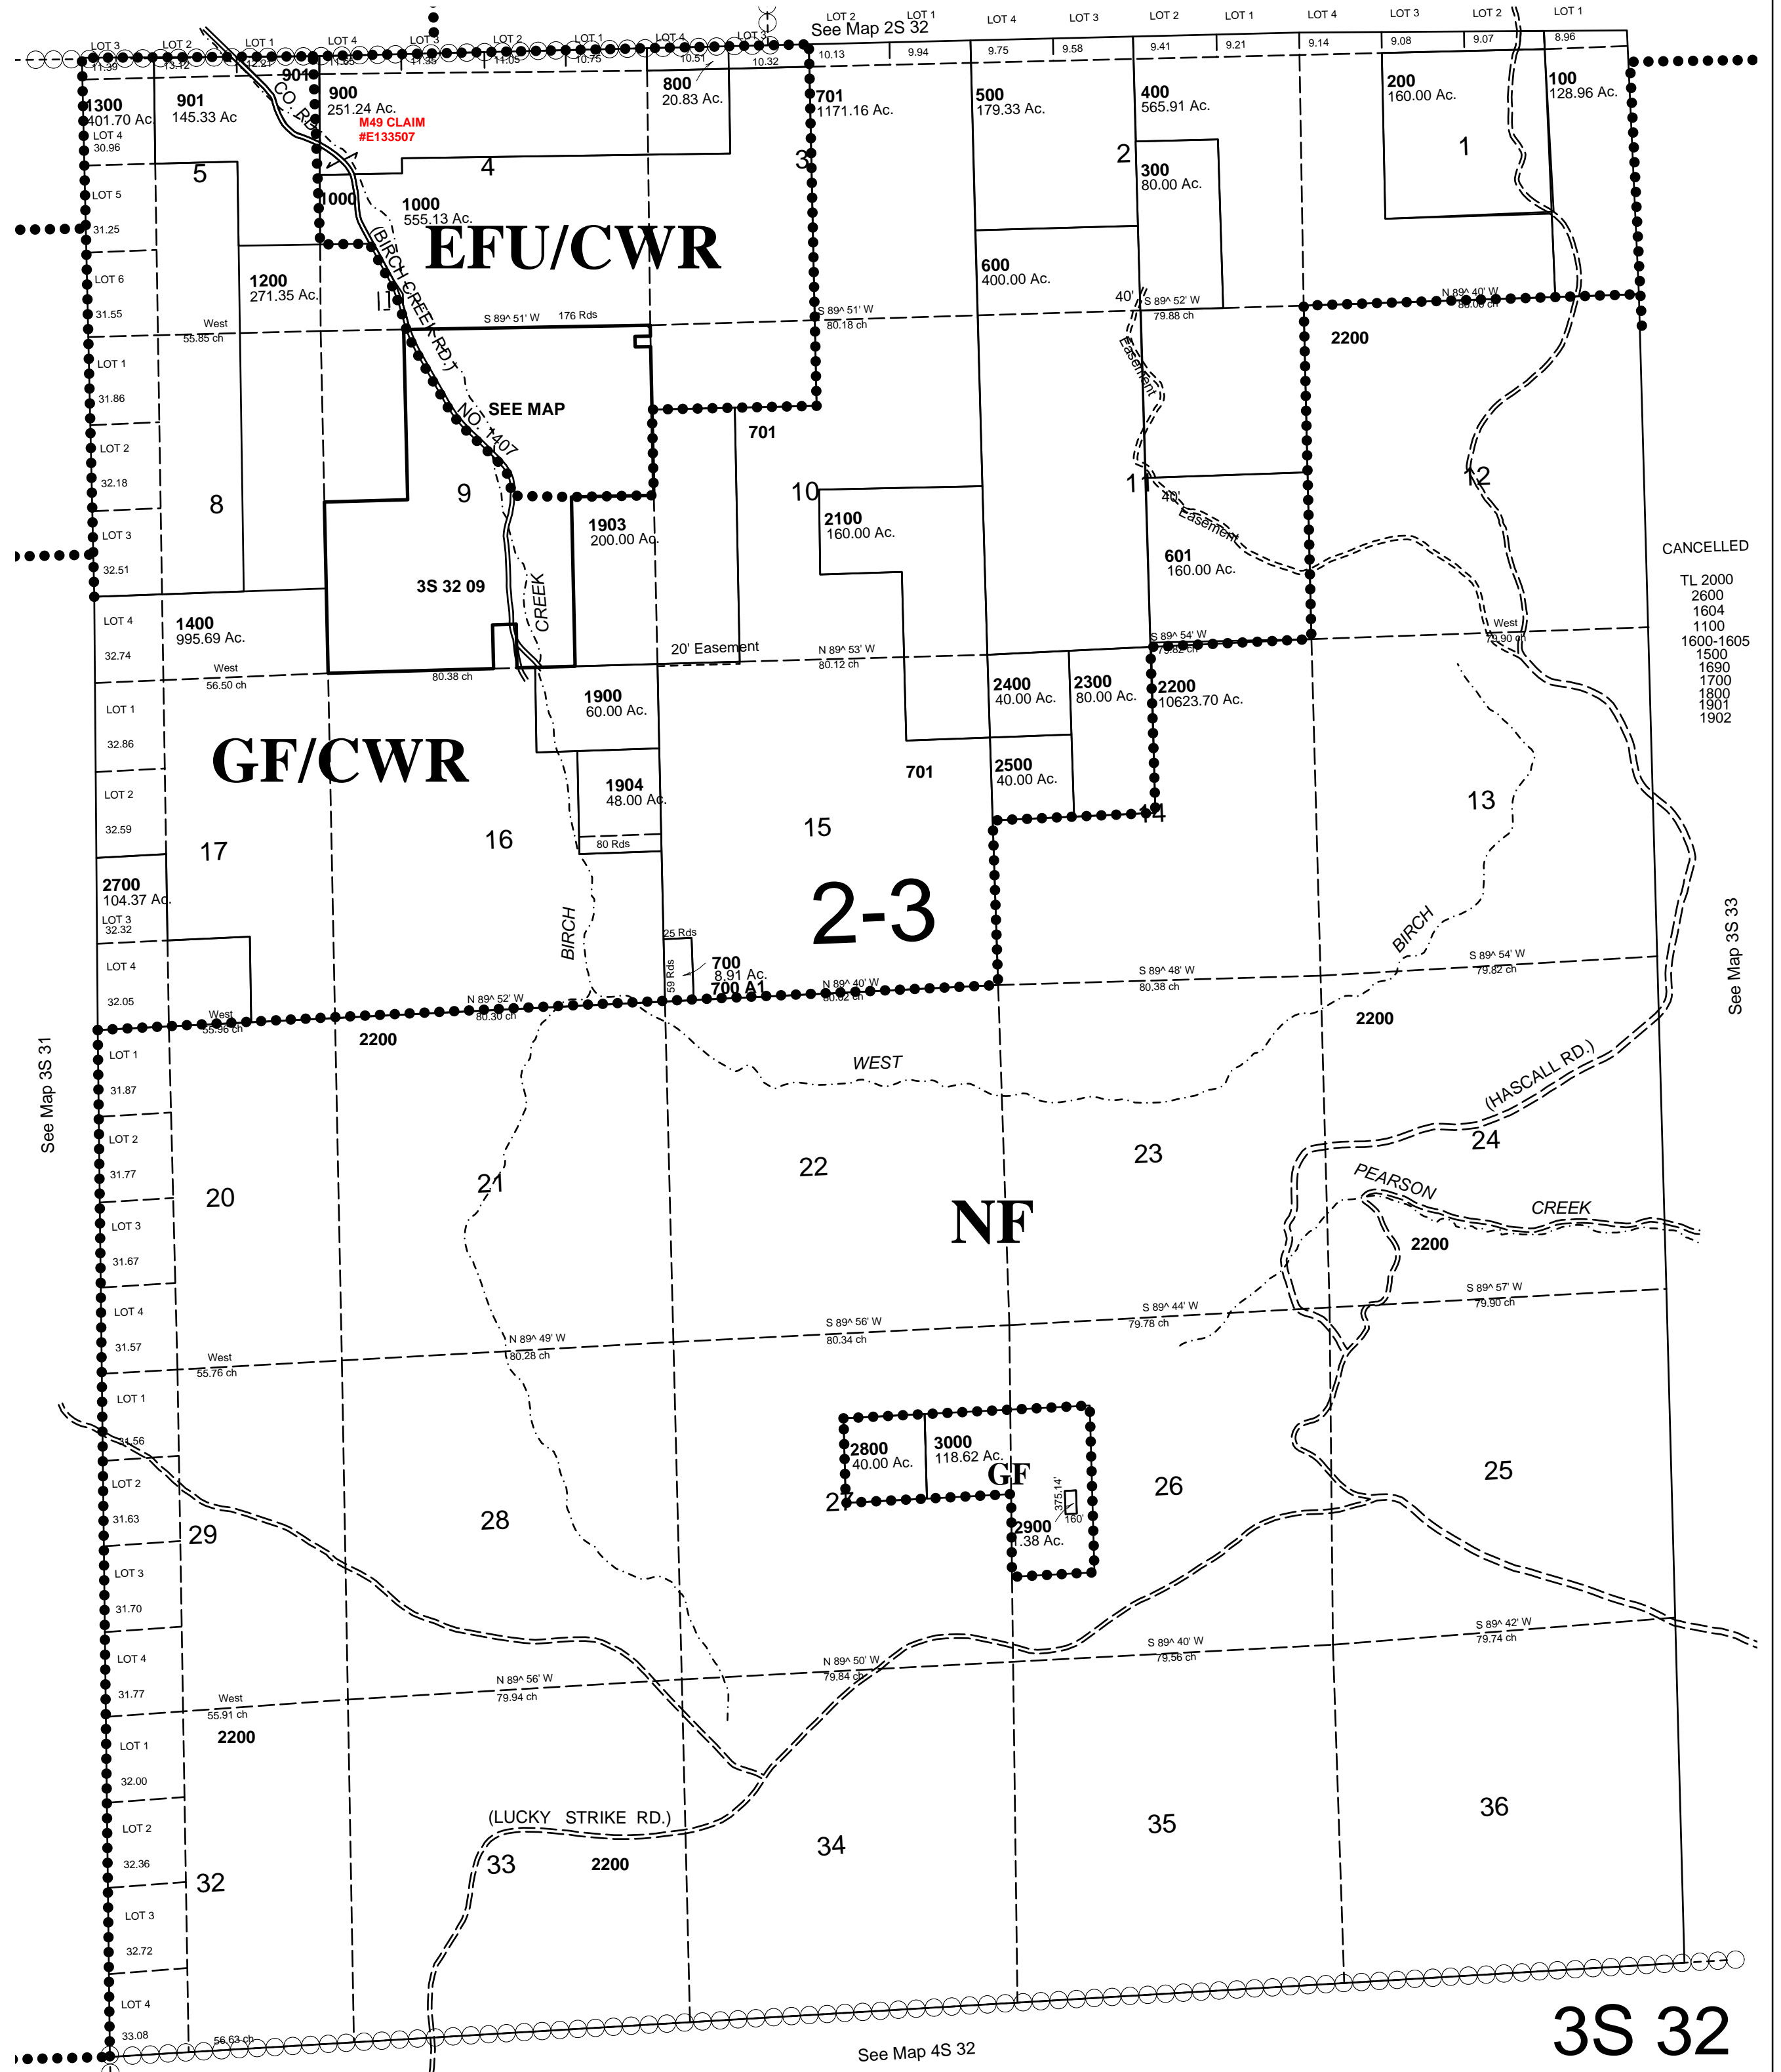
See Map 2S 32

LOT 3 LOT 2 LOT 1 LOT 4 LOT 3 LOT 2 LOT 1 LOT 4 LOT 3 LOT 2 LOT 1 LOT 4 LOT 3 LOT 2 LOT 1 LOT 4 LOT 3 LOT 2 LOT 1

11.36 13.72 12.21 11.32 11.30 11.05 10.75 10.51 10.32 10.13 9.94 9.75 9.58 9.41 9.21 9.14 9.08 9.07 8.96

901
1300
401.70 Ac.
LOT 4
30.96

901
145.33 Ac

CO. RD.

900
251.24 Ac.
M49 CLAIM
#E133507

800
20.83 Ac.

701
1171.16 Ac.

500
179.33 Ac.

400
565.91 Ac.

200
160.00 Ac.

100
128.96 Ac.

5

4

3

2

1

LOT 5
31.25

1000

1000
555.13 Ac.

EFU/CWR

300
80.00 Ac.

LOT 6
31.55

1200
271.35 Ac.

(BIRCH CREEK RD.) NO. 1407

600
400.00 Ac.

40'

S 89^ 52' W
79.88 ch

N 89^ 40' W
80.00 ch

West
55.85 ch

S 89^ 51' W 176 Rds

S 89^ 51' W
80.18 ch

2200

LOT 1
31.86

SEE MAP

Easement

LOT 2
32.18

701

8

9

10

11

12

LOT 3
32.51

1903
200.00 Ac.

2100
160.00 Ac.

40'
Easement

601
160.00 Ac.

CANCELLED

TL 2000
2600
1604
1100
1600-1605
1500
1690
1700
1800
1901
1902

3S 32 09

CREEK

LOT 4
32.74

1400
995.69 Ac.

West
56.50 ch

80.38 ch

20' Easement

N 89^ 53' W
80.12 ch

S 89^ 54' W
79.82 ch

West
79.90 ch

LOT 1
32.86

1900
60.00 Ac.

2400
40.00 Ac.

2300
80.00 Ac.

2200
10623.70 Ac.

GF/CWR

LOT 2
32.59

1904
48.00 Ac.

701

2500
40.00 Ac.

13

17

16

15

14

80 Rds

2700
104.37 Ac.
LOT 3
32.32

BIRCH

2-3

BIRCH

LOT 4
32.05

25 Rds

59 Rds

700
8.91 Ac.
700 A1

S 89^ 48' W
80.38 ch

S 89^ 54' W
79.82 ch

West
55.96 ch

N 89^ 52' W
80.30 ch

N 89^ 40' W
80.02 ch

2200

2200

See Map 3S 33

See Map 3S 31

LOT 1
31.87

WEST

(HASCALL RD.)

LOT 2
31.77

22

23

24

21

20

PEARSON

CREEK

LOT 3
31.67

NF

2200

LOT 4
31.57

N 89^ 49' W
80.28 ch

S 89^ 56' W
80.34 ch

S 89^ 44' W
79.78 ch

S 89^ 57' W
79.90 ch

West
55.76 ch

LOT 1
31.56

2800
40.00 Ac.

3000
118.62 Ac.

GF

LOT 2
31.63

27

375.14'

160'

26

25

29

28

2900
.38 Ac.

LOT 3
31.70

LOT 4
31.77

West
55.91 ch

N 89^ 56' W
79.94 ch

N 89^ 50' W
79.84 ch

S 89^ 40' W
79.56 ch

S 89^ 42' W
79.74 ch

2200

LOT 1
32.00

(LUCKY STRIKE RD.)

LOT 2
32.36

33

2200

34

35

36

32

LOT 3
32.72

LOT 4
33.08

56.63 ch

See Map 4S 32

3S 32